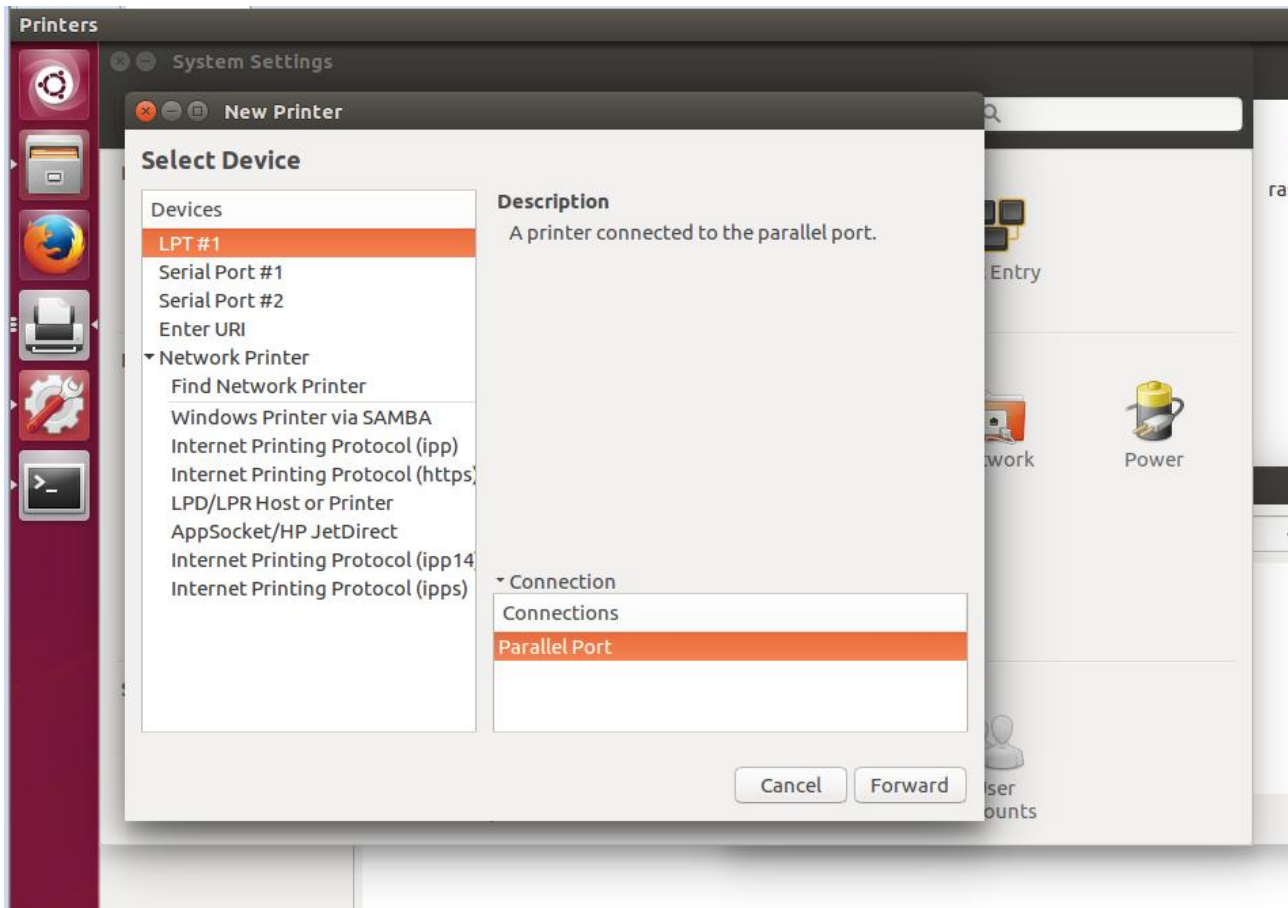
Printers

System Settings

New Printer

Select Device

| Devices |
|---|
| LPT #1 |
| Serial Port #1 |
| Serial Port #2 |
| Enter URI |
| Network Printer |
| Find Network Printer |
| Windows Printer via SAMBA |
| Internet Printing Protocol (ipp) |
| Internet Printing Protocol (https |
| LPD/LPR Host or Printer |
| AppSocket/HP JetDirect |
| Internet Printing Protocol (ipp14 |
| Internet Printing Protocol (ipps) |

Description

A printer connected to the parallel port.

Connection

| Connections |
|---|
| Parallel Port |

Cancel Forward

ra

Entry

twork

Power

lser

ounts